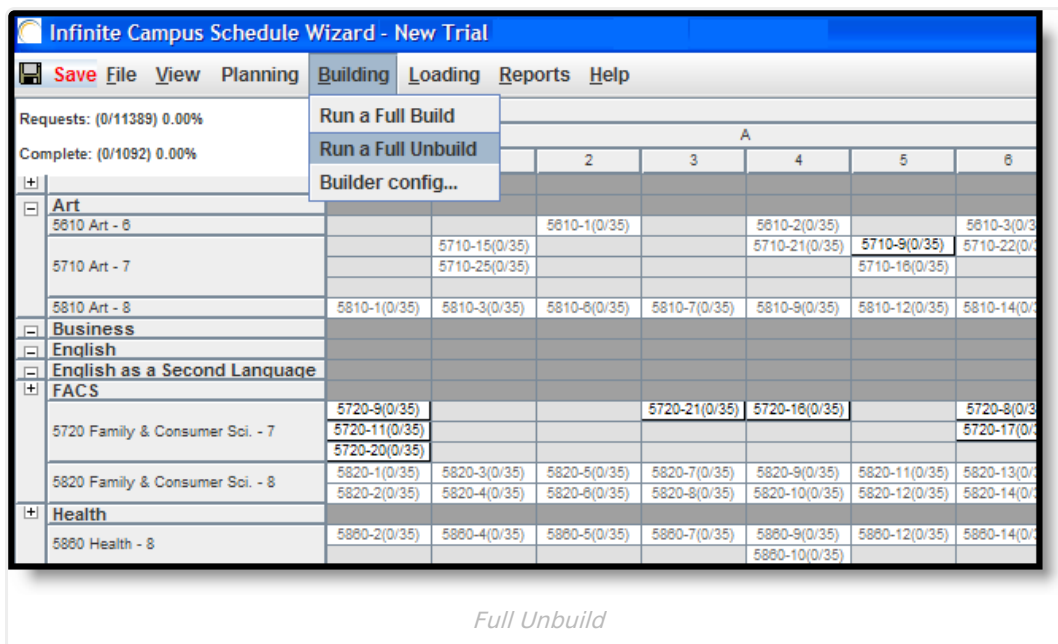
Infinite Campus Schedule Wizard - New Trial

Save File View Planning Building Loading Reports Help

Requests: (0/11389) 0.00%

Complete: (0/1092) 0.00%

Run a Full Build
Run a Full Unbuild
Builder config...

A

| | 2 | 3 | 4 | 5 | 6 |
|---|---|---|---|---|---|
| Art | | | | | |
| 5610 Art - 6 | 5610-1(0/35) | | 5610-2(0/35) | | 5610-3(0/3 |
| 5710 Art - 7 5710-15(0/35) | | | 5710-21(0/35) | 5710-9(0/35) | 5710-22(0/3 |
| 5710-25(0/35) | | | | 5710-16(0/35) | |
| 5810 Art - 8 5810-1(0/35) 5810-3(0/35) | 5810-6(0/35) | 5810-7(0/35) | 5810-9(0/35) | 5810-12(0/35) | 5810-14(0/3 |
| Business | | | | | |
| English | | | | | |
| English as a Second Language | | | | | |
| FACS | | | | | |
| 5720 Family & Consumer Sci. - 7 5720-9(0/35) | | 5720-21(0/35) | 5720-16(0/35) | | 5720-8(0/3 |
| 5720-11(0/35) | | | | | 5720-17(0/3 |
| 5720-20(0/35) | | | | | |
| 5820 Family & Consumer Sci. - 8 5820-1(0/35) 5820-3(0/35) | 5820-5(0/35) | 5820-7(0/35) | 5820-9(0/35) | 5820-11(0/35) | 5820-13(0/3 |
| 5820-2(0/35) 5820-4(0/35) | 5820-6(0/35) | 5820-8(0/35) | 5820-10(0/35) | 5820-12(0/35) | 5820-14(0/3 |
| Health | | | | | |
| 5860 Health - 8 5860-2(0/35) 5860-4(0/35) | 5860-5(0/35) | 5860-7(0/35) | 5860-9(0/35) | 5860-12(0/35) | 5860-14(0/3 |
| | | | 5860-10(0/35) | | |

Full Unbuild